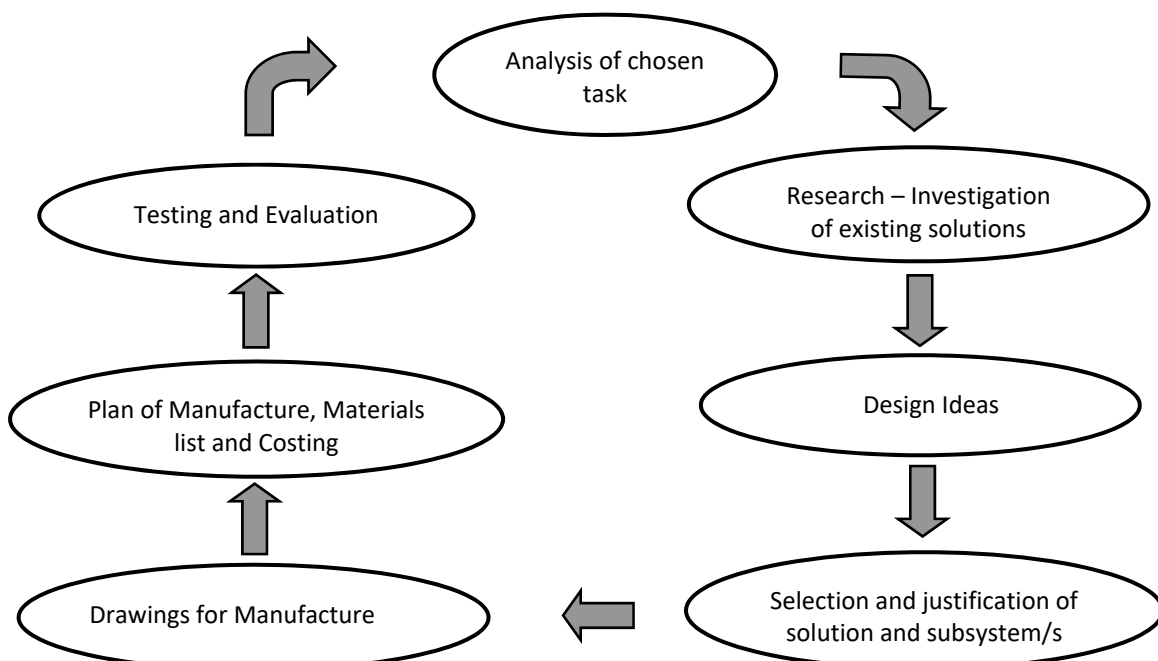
Analysis of chosen task

Research – Investigation of existing solutions

Design Ideas

Selection and justification of solution and subsystem/s

Drawings for Manufacture

Plan of Manufacture, Materials list and Costing

Testing and Evaluation